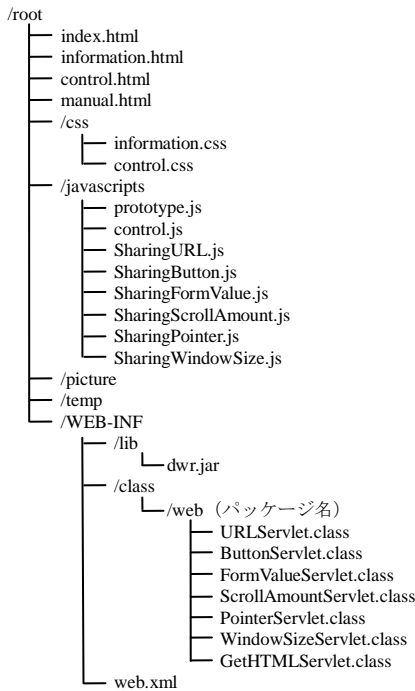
/root
index.html
information.html
control.html
manual.html
/css
information.css
control.css
/javascripts
prototype.js
control.js
SharingURL.js
SharingButton.js
SharingFormValue.js
SharingScrollAmount.js
SharingPointer.js
SharingWindowSize.js
/picture
/temp
/WEB-INF
/lib
dwr.jar
/class
/web（パッケージ名）
URLServlet.class
ButtonServlet.class
FormValueServlet.class
ScrollAmountServlet.class
PointerServlet.class
WindowSizeServlet.class
GetHTMLServlet.class
web.xml